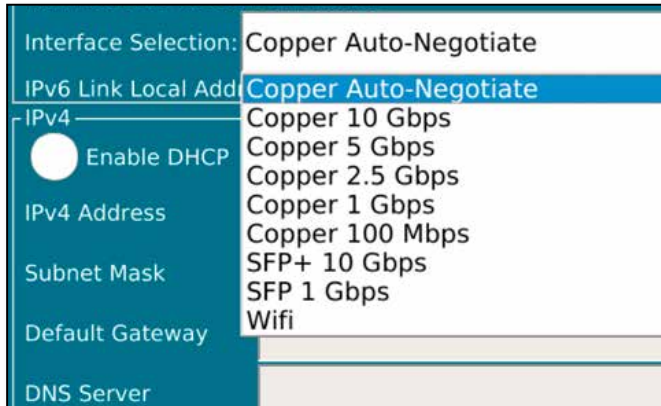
Interface Selection: Copper Auto-Negotiate

IPv6 Link Local Addr

IPv4

Enable DHCP

IPv4 Address

Subnet Mask

Default Gateway

DNS Server

Copper Auto-Negotiate
Copper 10 Gbps
Copper 5 Gbps
Copper 2.5 Gbps
Copper 1 Gbps
Copper 100 Mbps
SFP+ 10 Gbps
SFP 1 Gbps
Wifi